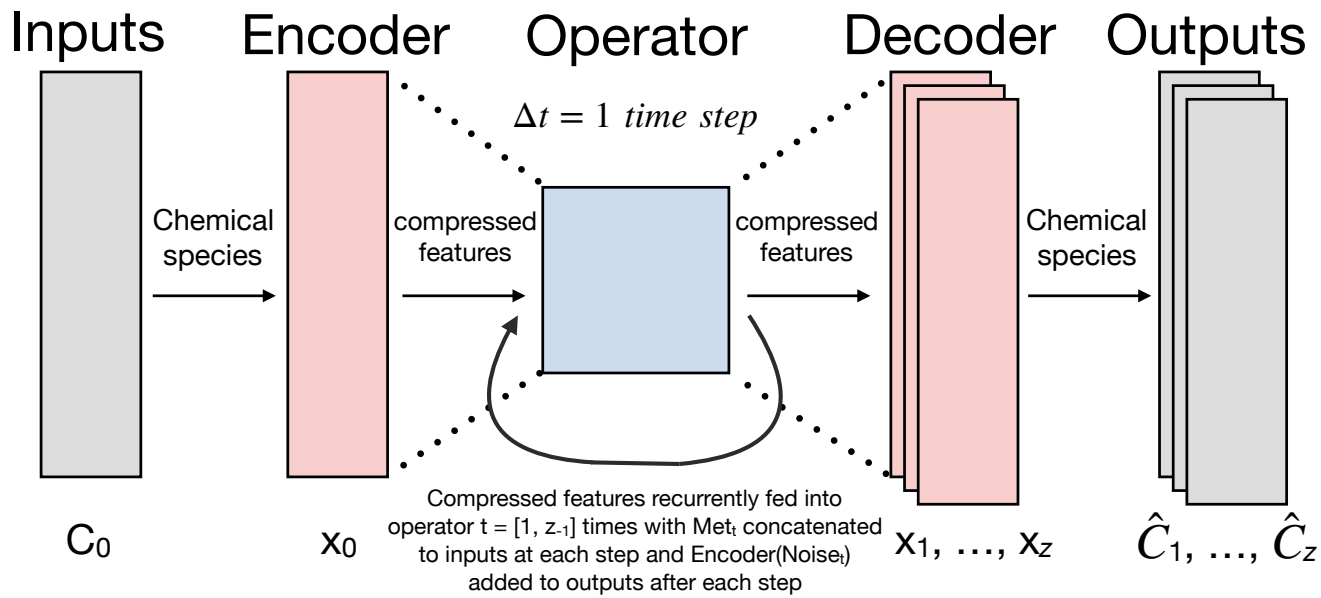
Inputs

Encoder

Operator

Decoder

Outputs

$\Delta t = 1$ *time step*

Chemical species

compressed features

compressed features

Chemical species

$C_0$

$x_0$

Compressed features recurrently fed into operator t = [1, $z_{-1}$] times with $Met_t$ concatenated to inputs at each step and Encoder($Noise_t$) added to outputs after each step

$x_1$, …, $x_z$

$\hat{C}_1$, …, $\hat{C}_z$